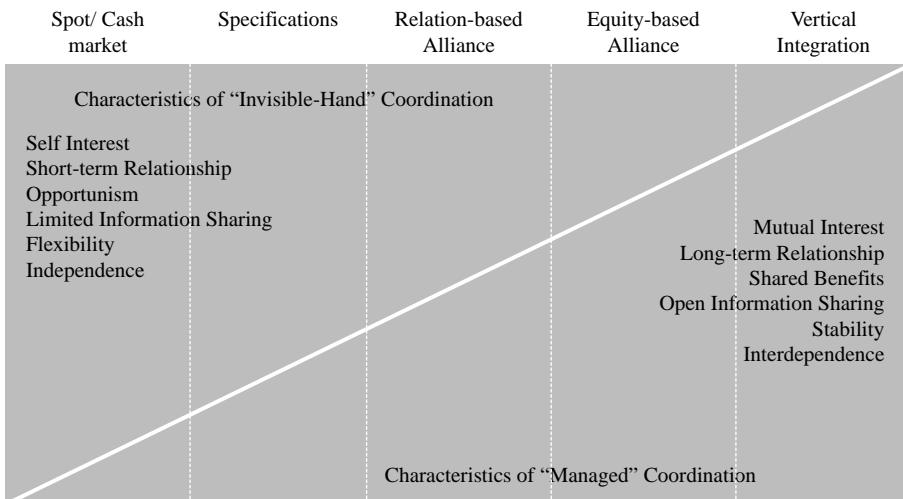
Spot/ Cash market

Specifications

Relation-based Alliance

Equity-based Alliance

Vertical Integration

Characteristics of "Invisible-Hand" Coordination

Self Interest
Short-term Relationship
Opportunism
Limited Information Sharing
Flexibility
Independence

Mutual Interest
Long-term Relationship
Shared Benefits
Open Information Sharing
Stability
Interdependence

Characteristics of "Managed" Coordination